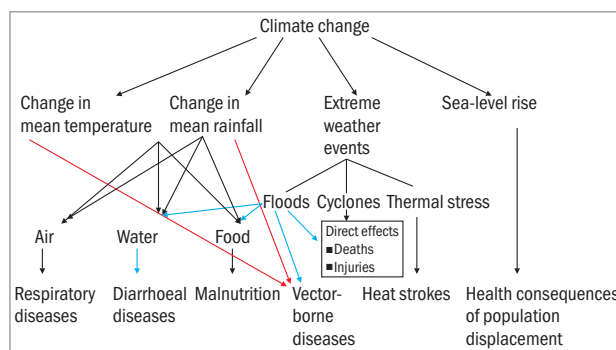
Climate change

Change in mean temperature

Change in mean rainfall

Extreme weather events

Sea-level rise

Floods

Cyclones

Thermal stress

Direct effects
■Deaths
■Injuries

Air

Water

Food

Respiratory diseases

Diarrhoeal diseases

Malnutrition

Vector-borne diseases

Heat strokes

Health consequences of population displacement